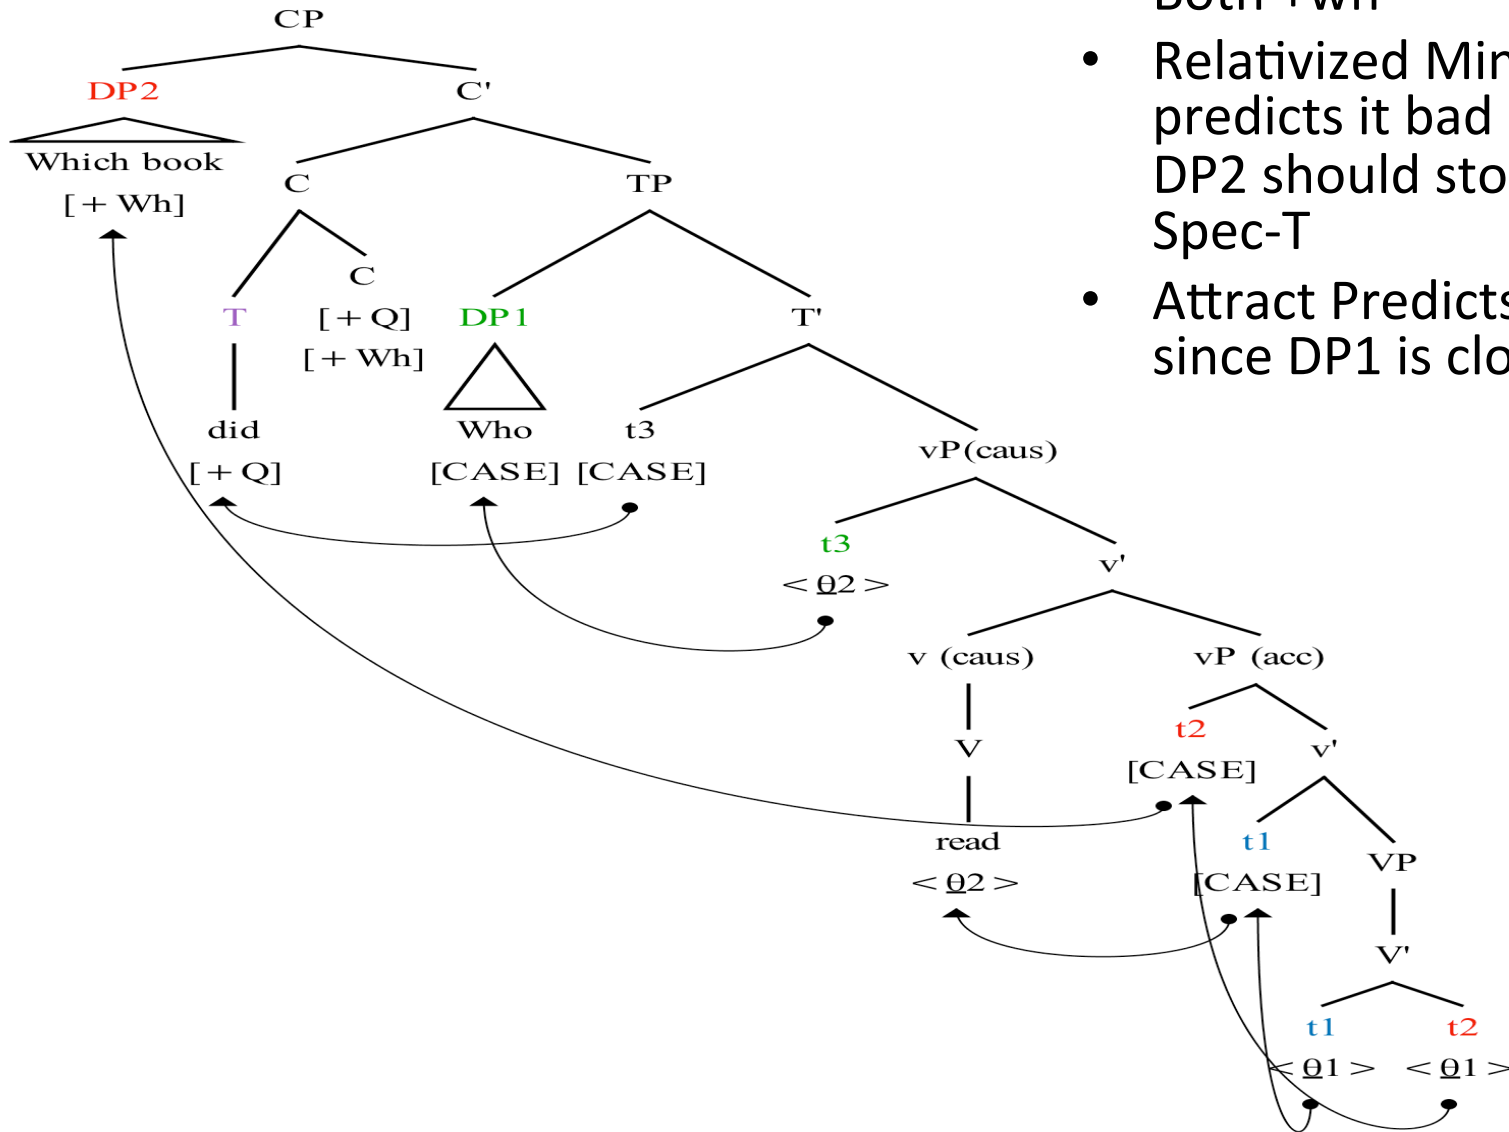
CP
DP2
C'
Which book
[+ Wh]
C
TP
C
T
[+Q]
DP1
T'
[+ Wh]
did
Who
t3
vP(caus)
[+Q]
[CASE]
[CASE]
t3
v'
$<\underline{\theta}2>$
v (caus)
vP (acc)
V
t2
v'
[CASE]
read
t1
VP
$<\underline{\theta}2>$
[CASE]
V'
t1
t2
$<\underline{\theta}1>$
$<\underline{\theta}1>$

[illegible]
• Relativized Mi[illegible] predicts it bad DP2 should sto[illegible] Spec-T
• Attract Predict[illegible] since DP1 is clo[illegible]